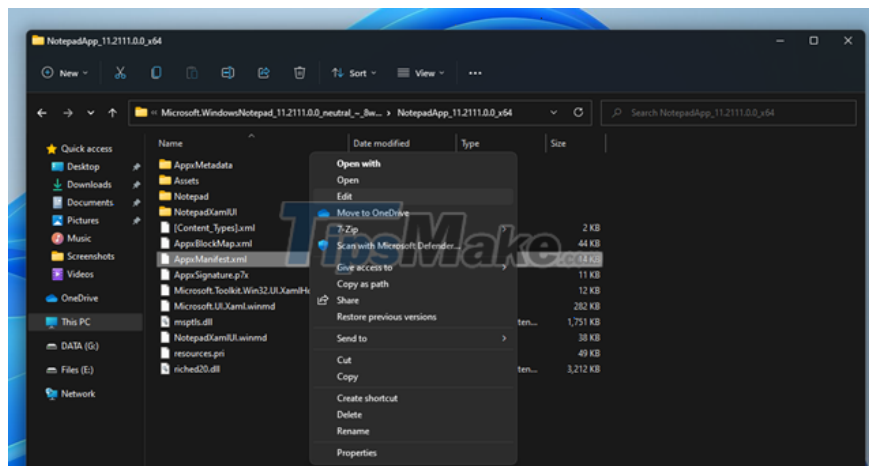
NotepadApp_11.2111.0.0_x64

New Sort View ...

« Microsoft.WindowsNotepad_11.2111.0.0_neutral_~_8w... › NotepadApp_11.2111.0.0_x64

Search NotepadApp_11.2111.0.0_x64

Quick access
Desktop
Downloads
Documents
Pictures
Music
Screenshots
Videos
OneDrive
This PC
DATA (G:)
Files (E:)
Network

| Name | Date modified | Type | Size |
|---|---|---|---|
| AppxMetadata | | | |
| Assets | | | |
| Notepad | | | |
| NotepadXamlUI | | | |
| [Content_Types].xml | | | 2 KB |
| AppxBlockMap.xml | | | 44 KB |
| AppxManifest.xml | | | 14 KB |
| AppxSignature.p7x | | | 11 KB |
| Microsoft.Toolkit.Win32.UI.XamlHo | | | 12 KB |
| Microsoft.UI.Xaml.winmd | | | 282 KB |
| msptls.dll | | ten... | 1,751 KB |
| NotepadXamlUI.winmd | | | 38 KB |
| resources.pri | | | 49 KB |
| riched20.dll | | ten... | 3,212 KB |

Open with
Open
Edit
Move to OneDrive
7-Zip
Scan with Microsoft Defender...
Give access to
Copy as path
Share
Restore previous versions
Send to
Cut
Copy
Create shortcut
Delete
Rename
Properties

TipsMake.com